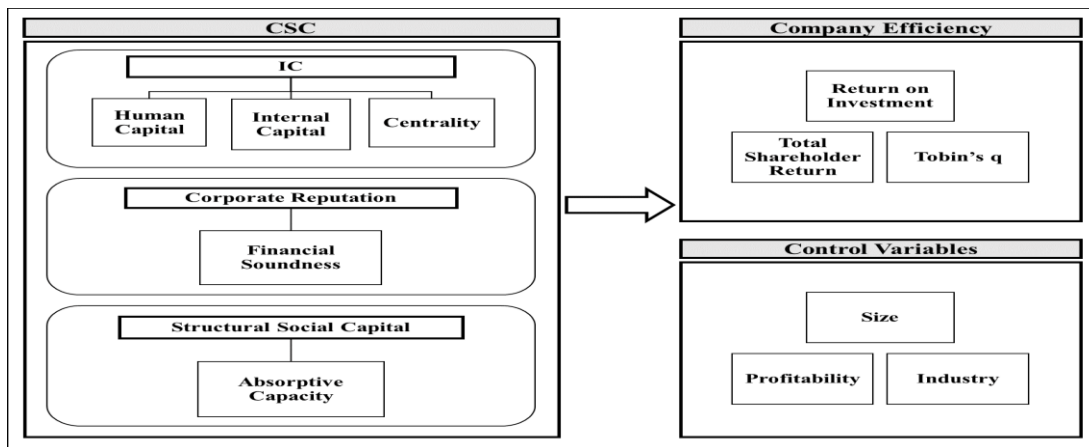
CSC

IC

Human Capital

Internal Capital

Centrality

Corporate Reputation

Financial Soundness

Structural Social Capital

Absorptive Capacity

Company Efficiency

Return on Investment

Total Shareholder Return

Tobin's q

Control Variables

Size

Profitability

Industry